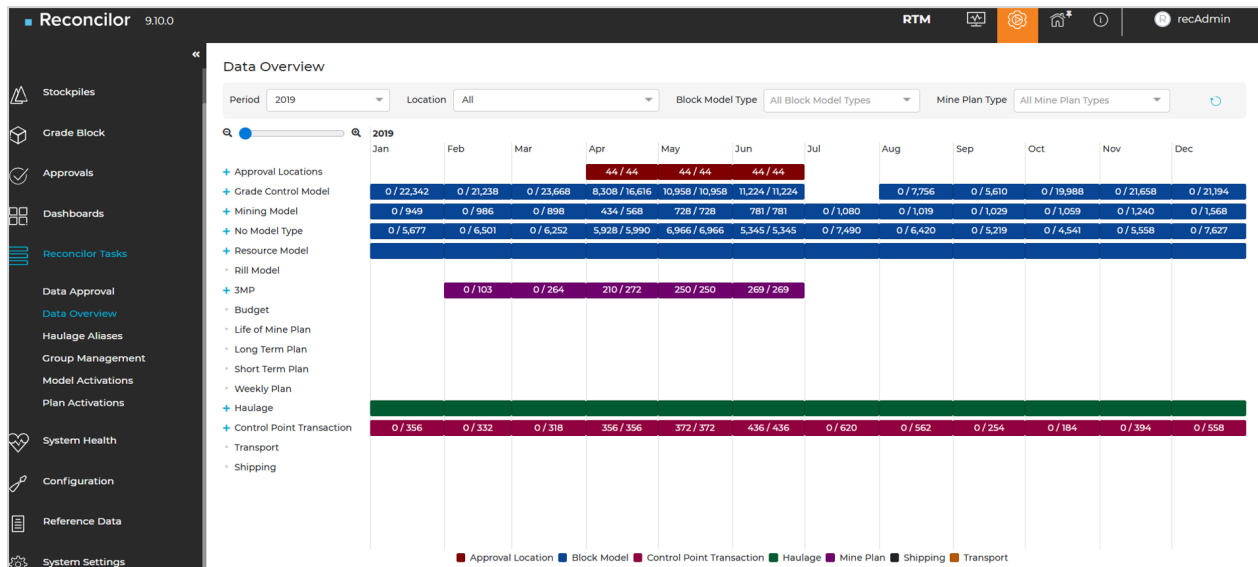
Reconcilor 9.10.0

RTM

recAdmin

«

Stockpiles

Grade Block

Approvals

Dashboards

Reconcilor Tasks

Data Approval

Data Overview

Haulage Aliases

Group Management

Model Activations

Plan Activations

System Health

Configuration

Reference Data

System Settings

Data Overview

Period 2019

Location All

Block Model Type All Block Model Types

Mine Plan Type All Mine Plan Types

2019

| | Jan | Feb | Mar | Apr | May | Jun | Jul | Aug | Sep | Oct | Nov | Dec |
|---|---|---|---|---|---|---|---|---|---|---|---|---|
| + Approval Locations | | | | 44 / 44 | 44 / 44 | 44 / 44 | | | | | | |
| + Grade Control Model | 0 / 22,342 | 0 / 21,238 | 0 / 23,668 | 8,308 / 16,616 | 10,958 / 10,958 | 11,224 / 11,224 | | 0 / 7,756 | 0 / 5,610 | 0 / 19,988 | 0 / 21,658 | 0 / 21,194 |
| + Mining Model | 0 / 949 | 0 / 986 | 0 / 898 | 434 / 568 | 728 / 728 | 781 / 781 | 0 / 1,080 | 0 / 1,019 | 0 / 1,029 | 0 / 1,059 | 0 / 1,240 | 0 / 1,568 |
| + No Model Type | 0 / 5,677 | 0 / 6,501 | 0 / 6,252 | 5,928 / 5,990 | 6,966 / 6,966 | 5,345 / 5,345 | 0 / 7,490 | 0 / 6,420 | 0 / 5,219 | 0 / 4,541 | 0 / 5,558 | 0 / 7,627 |
| + Resource Model | | | | | | | | | | | | |
| Rill Model | | | | | | | | | | | | |
| + 3MP | | 0 / 103 | 0 / 264 | 210 / 272 | 250 / 250 | 269 / 269 | | | | | | |
| Budget | | | | | | | | | | | | |
| Life of Mine Plan | | | | | | | | | | | | |
| Long Term Plan | | | | | | | | | | | | |
| Short Term Plan | | | | | | | | | | | | |
| Weekly Plan | | | | | | | | | | | | |
| + Haulage | | | | | | | | | | | | |
| + Control Point Transaction | 0 / 356 | 0 / 332 | 0 / 318 | 356 / 356 | 372 / 372 | 436 / 436 | 0 / 620 | 0 / 562 | 0 / 254 | 0 / 184 | 0 / 394 | 0 / 558 |
| Transport | | | | | | | | | | | | |
| Shipping | | | | | | | | | | | | |

Approval Location Block Model Control Point Transaction Haulage Mine Plan Shipping Transport